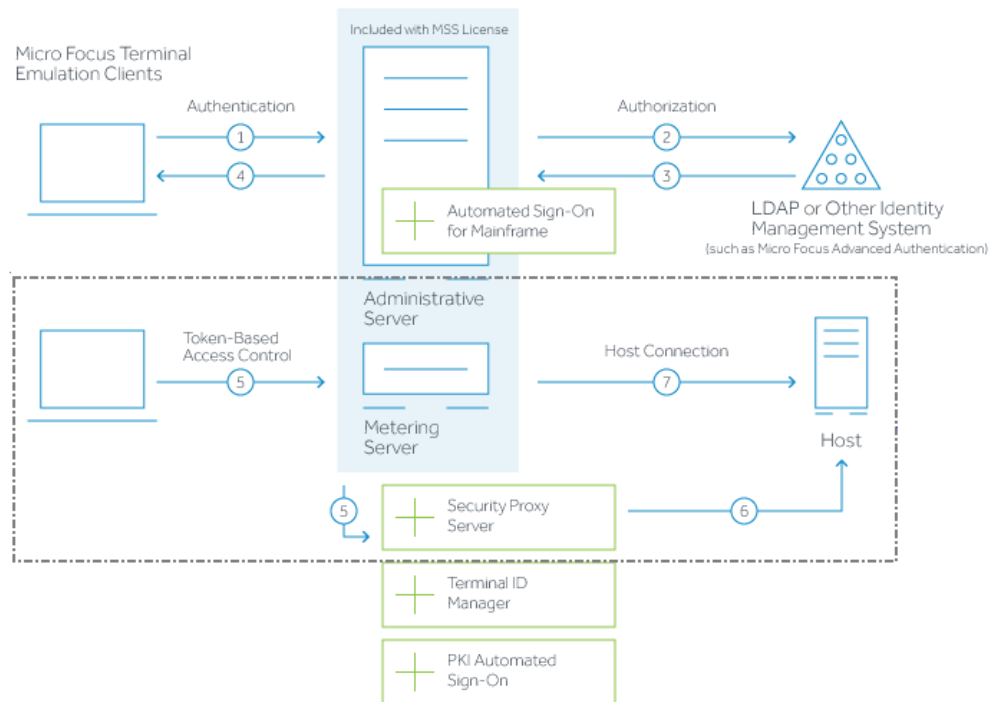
Included with MSS License

Micro Focus Terminal Emulation Clients

Authentication

1

4

Authorization

2

3

Automated Sign-On for Mainframe

LDAP or Other Identity Management System
(such as Micro Focus Advanced Authentication)

Administrative Server

Token-Based Access Control

5

Host Connection

7

Metering Server

Host

5

Security Proxy Server

6

Terminal ID Manager

PKI Automated Sign-On